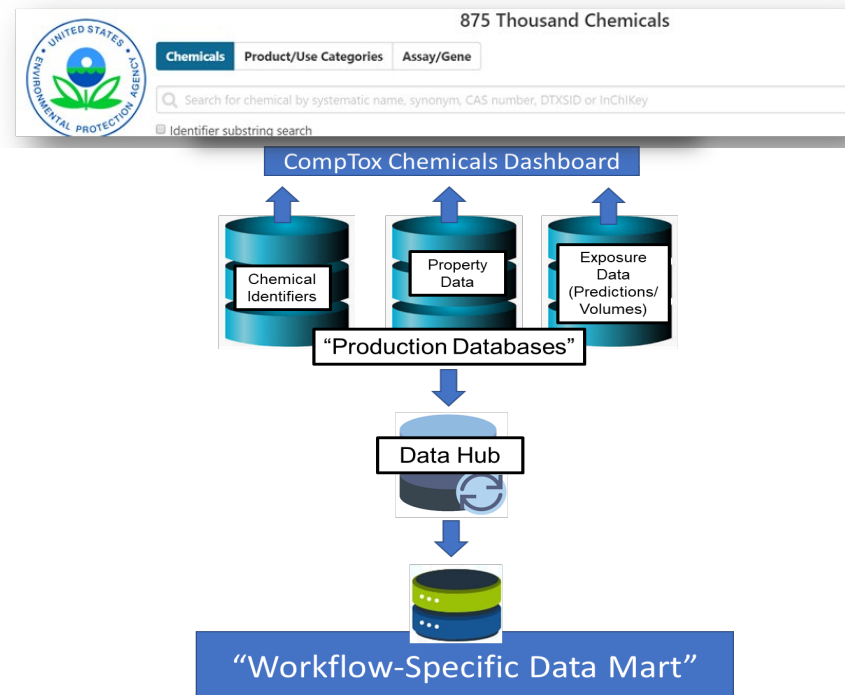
UNITED STATES ENVIRONMENTAL PROTECTION AGENCY

875 Thousand Chemicals

Chemicals | Product/Use Categories | Assay/Gene

Search for chemical by systematic name, synonym, CAS number, DTXSID or InChIKey

Identifier substring search

CompTox Chemicals Dashboard

Chemical Identifiers

Property Data

Exposure Data (Predictions/ Volumes)

"Production Databases"

Data Hub

"Workflow-Specific Data Mart"